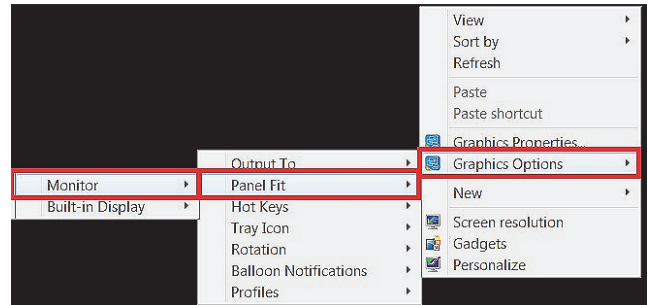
View
Sort by
Refresh
Paste
Paste shortcut
Graphics Properties...
Graphics Options
New
Screen resolution
Gadgets
Personalize

Output To
Panel Fit
Hot Keys
Tray Icon
Rotation
Balloon Notifications
Profiles

Monitor
Built-in Display